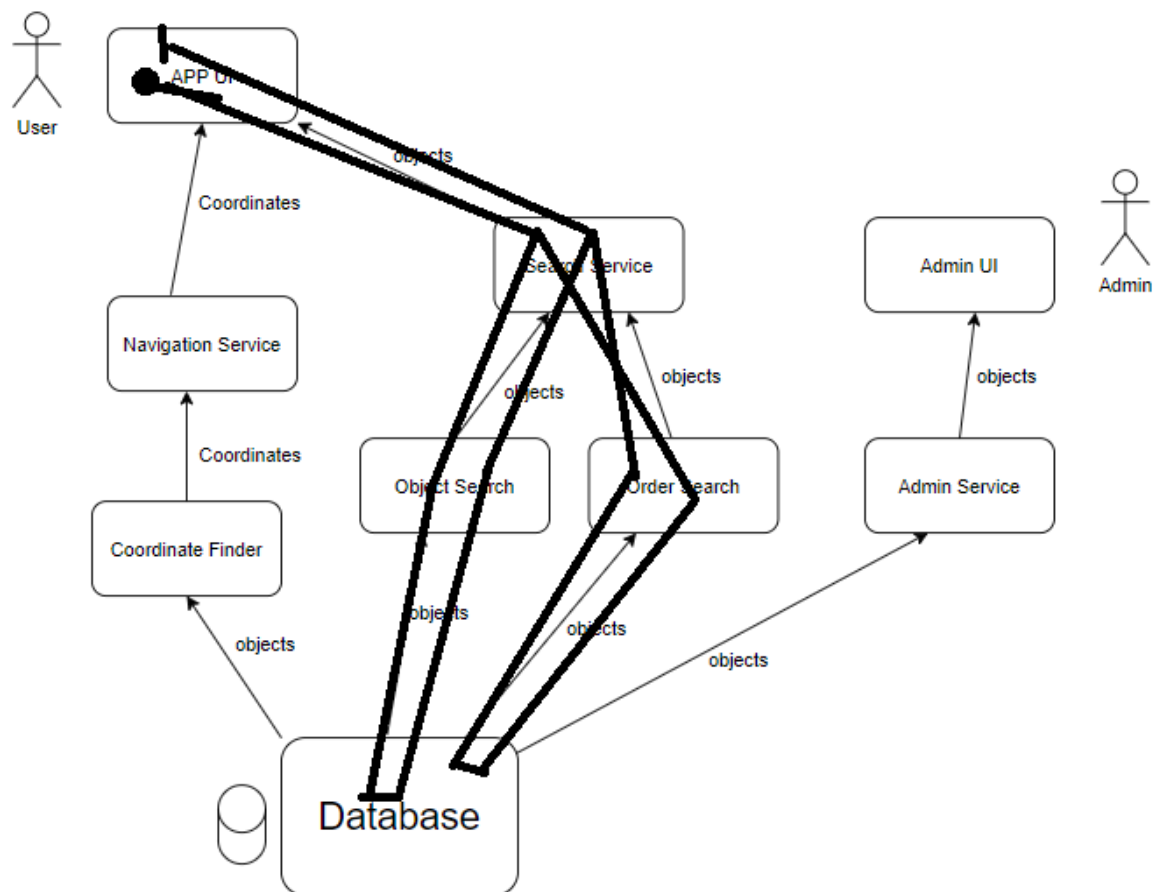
User

APP UI

objects

Coordinates

Search Service

Admin UI

Admin

Navigation Service

objects

objects

objects

Coordinates

Object Search

Order Search

Admin Service

Coordinate Finder

objects

objects

objects

objects

Database